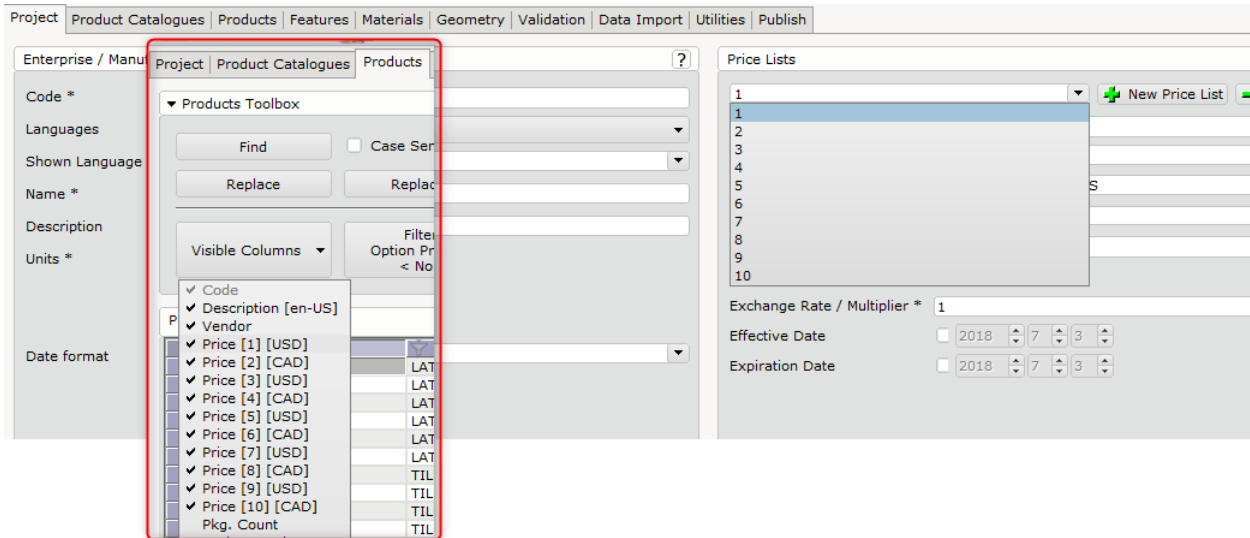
Project | Product Catalogues | Products | Features | Materials | Geometry | Validation | Data Import | Utilities | Publish

Enterprise / Manuf

Code *

Languages

Shown Language

Name *

Description

Units *

Date format

?

Project | Product Catalogues | Products

▾ Products Toolbox

Find

Case Sen

Replace

Replac

Visible Columns ▾

Filter
Option Pr
< No

P

✔ Code
✔ Description [en-US]
✔ Vendor
✔ Price [1] [USD]
✔ Price [2] [CAD]
✔ Price [3] [USD]
✔ Price [4] [CAD]
✔ Price [5] [USD]
✔ Price [6] [CAD]
✔ Price [7] [USD]
✔ Price [8] [CAD]
✔ Price [9] [USD]
✔ Price [10] [CAD]
Pkg. Count

LAT
LAT
LAT
LAT
LAT
LAT
TIL
TIL
TIL
TIL

Price Lists

1

New Price List

1
2
3
4
5
6
7
8
9
10

S

Exchange Rate / Multiplier * 1

Effective Date 2018 7 3

Expiration Date 2018 7 3